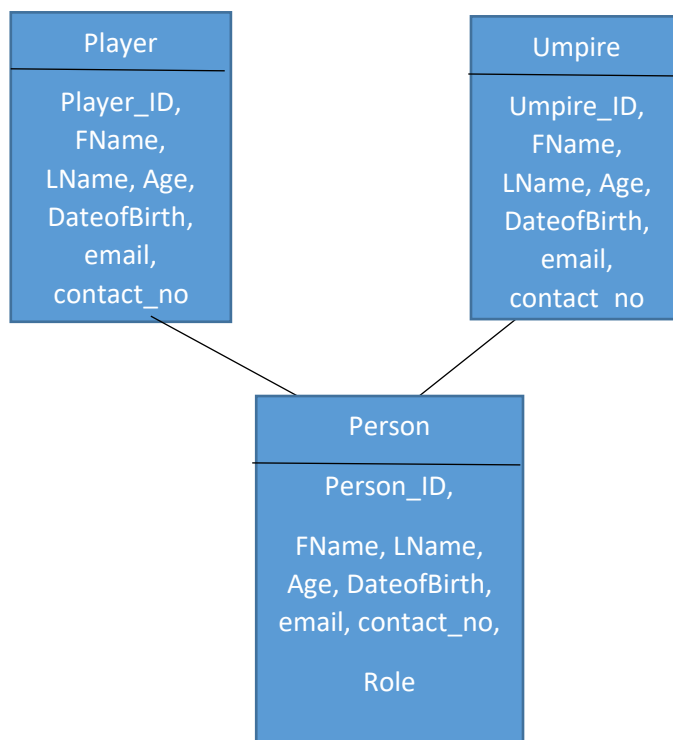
Player

Player_ID, FName, LName, Age, DateofBirth, email, contact_no

Umpire

Umpire_ID, FName, LName, Age, DateofBirth, email, contact no

Person

Person_ID,

FName, LName, Age, DateofBirth, email, contact_no,

Role